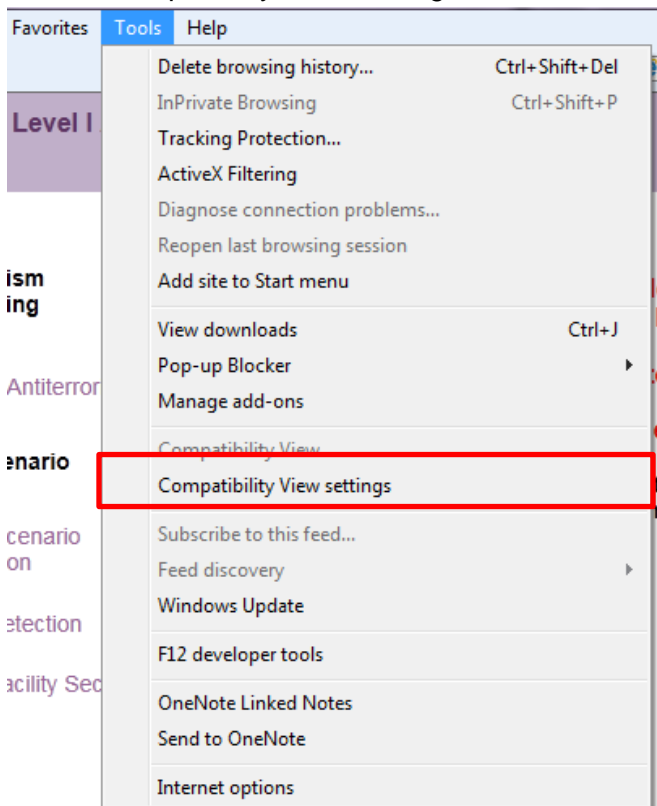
Favorites Tools Help

Level I

ism
ing

Antiterror

enario

cenario
on

etection

acility Sec

Delete browsing history... Ctrl+Shift+Del
InPrivate Browsing Ctrl+Shift+P
Tracking Protection...
ActiveX Filtering
Diagnose connection problems...
Reopen last browsing session
Add site to Start menu

View downloads Ctrl+J
Pop-up Blocker
Manage add-ons

Compatibility View
Compatibility View settings

Subscribe to this feed...
Feed discovery
Windows Update

F12 developer tools

OneNote Linked Notes
Send to OneNote

Internet options